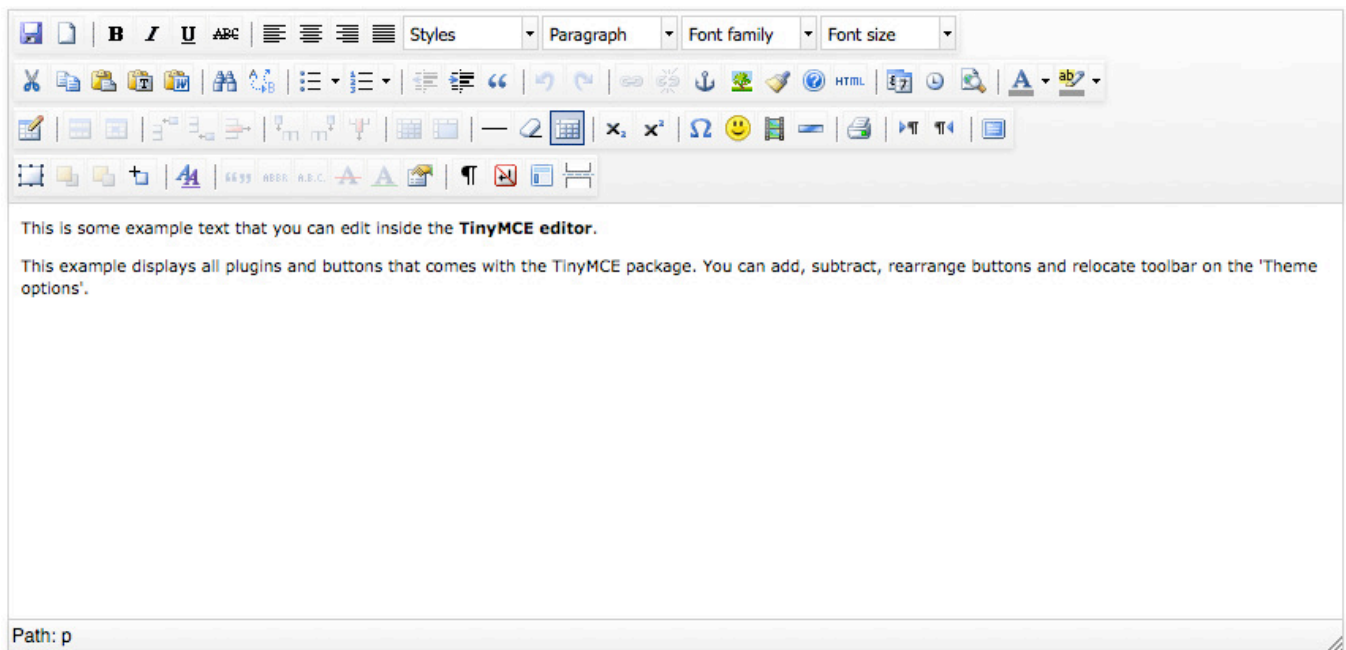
Styles Paragraph Font family Font size

This is some example text that you can edit inside the **TinyMCE editor**.

This example displays all plugins and buttons that comes with the TinyMCE package. You can add, subtract, rearrange buttons and relocate toolbar on the 'Theme options'.

Path: p